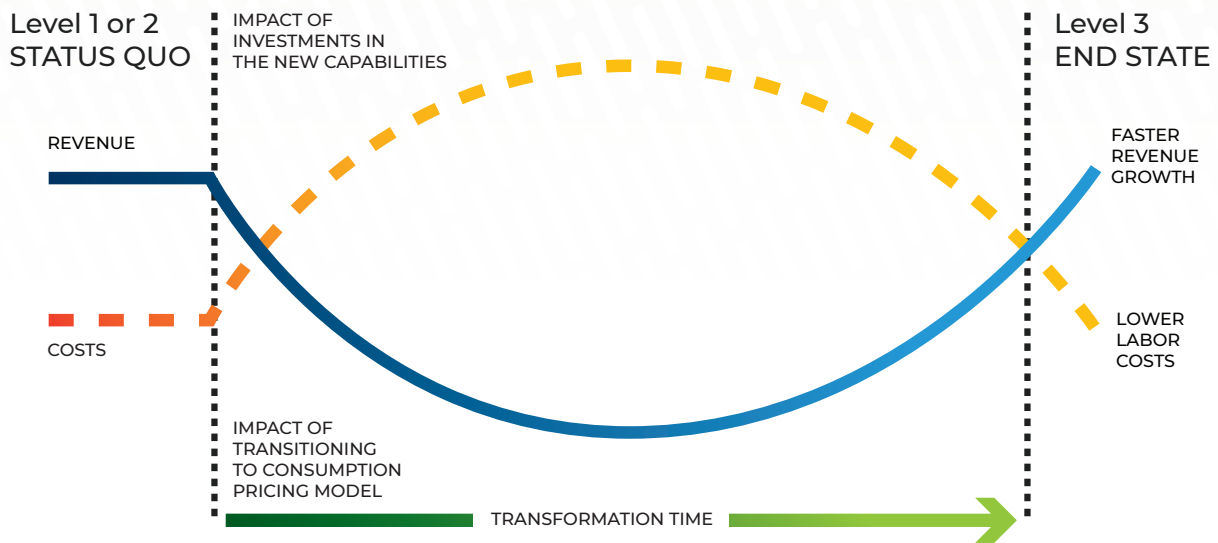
Level 1 or 2
STATUS QUO

IMPACT OF INVESTMENTS IN THE NEW CAPABILITIES

Level 3
END STATE

REVENUE

FASTER REVENUE GROWTH

COSTS

LOWER LABOR COSTS

IMPACT OF TRANSITIONING TO CONSUMPTION PRICING MODEL

TRANSFORMATION TIME